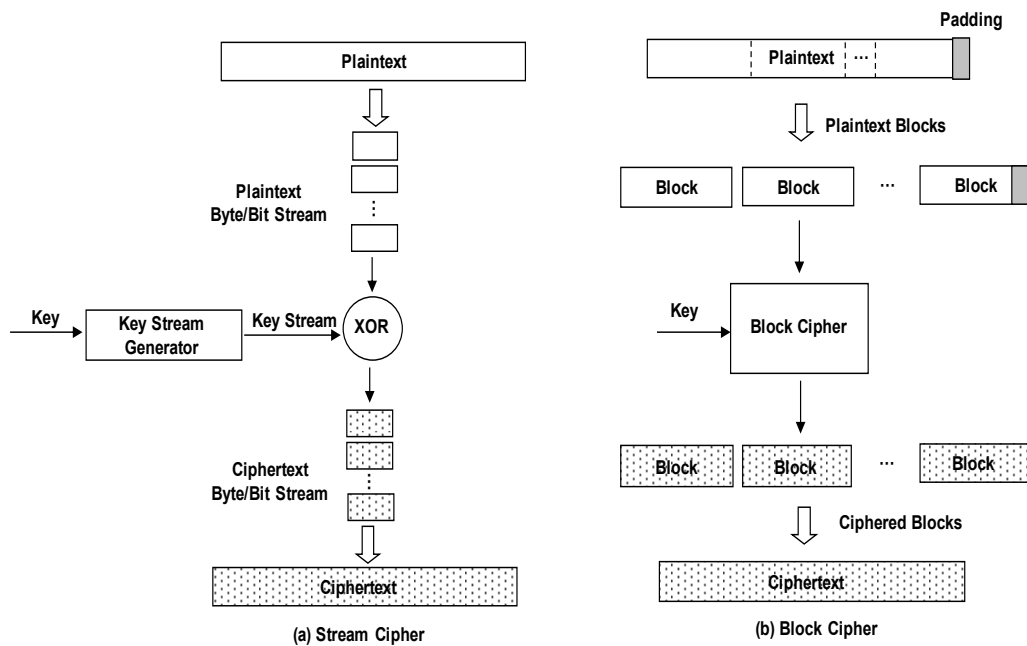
Plaintext

Plaintext
Byte/Bit Stream

⋮

Key

Key Stream Generator

Key Stream

XOR

Ciphertext
Byte/Bit Stream

⋮

Ciphertext

(a) Stream Cipher

Padding

Plaintext ···

Plaintext Blocks

Block

Block

···

Block

Key

Block Cipher

Block

Block

···

Block

Ciphered Blocks

Ciphertext

(b) Block Cipher